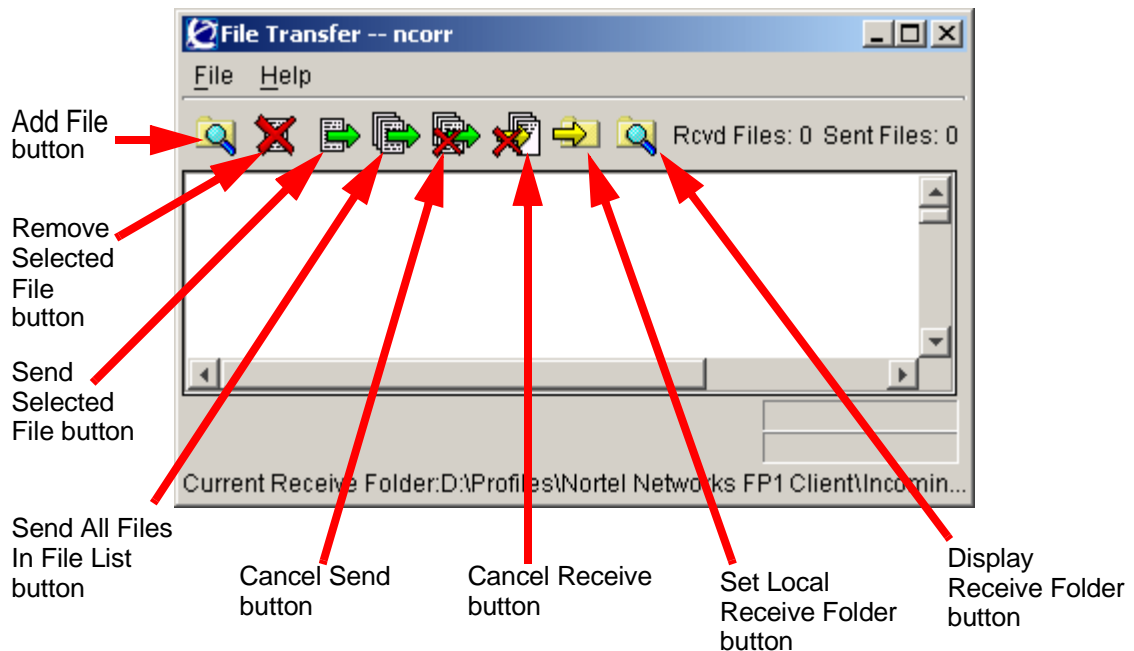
File Transfer -- ncorr

File Help

Add File button

Rcvd Files: 0 Sent Files: 0

Remove Selected File button

Send Selected File button

Current Receive Folder:D:\Profiles\Nortel Networks FP1 Client\Incomin...

Send All Files In File List button

Cancel Send button

Cancel Receive button

Set Local Receive Folder button

Display Receive Folder button